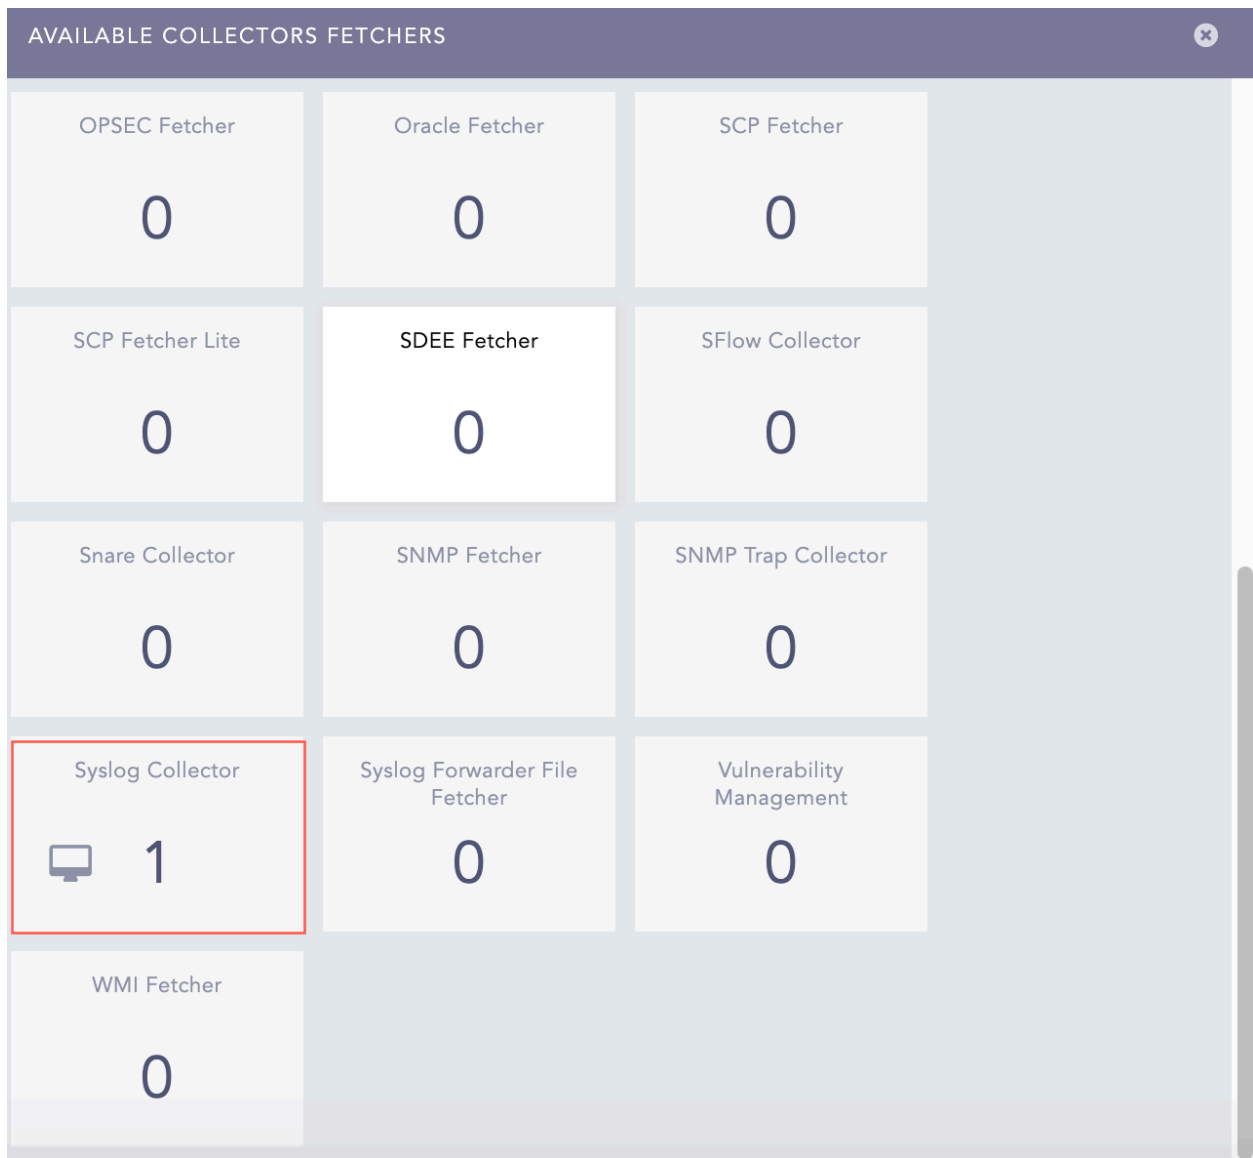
AVAILABLE COLLECTORS FETCHERS

OPSEC Fetcher
0

Oracle Fetcher
0

SCP Fetcher
0

SCP Fetcher Lite
0

SDEE Fetcher
0

SFlow Collector
0

Snare Collector
0

SNMP Fetcher
0

SNMP Trap Collector
0

Syslog Collector
1

Syslog Forwarder File Fetcher
0

Vulnerability Management
0

WMI Fetcher
0